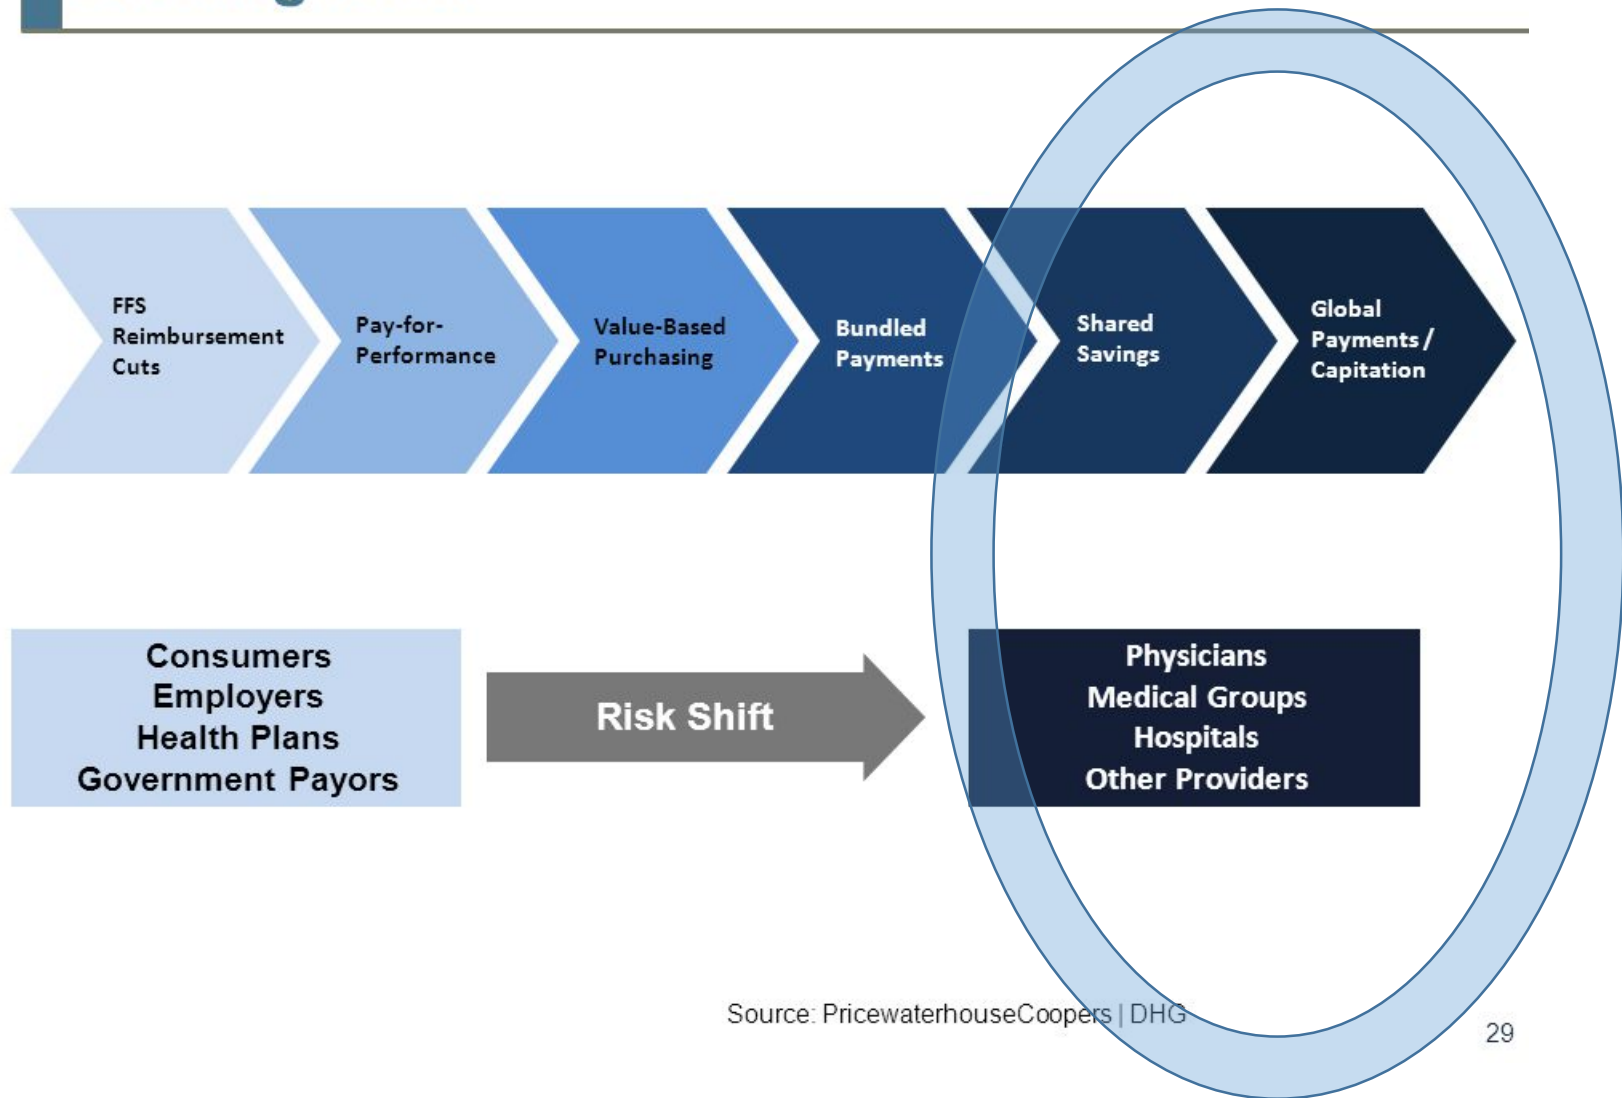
FFS Reimbursement Cuts

Pay-for-Performance

Value-Based Purchasing

Bundled Payments

Shared Savings

Global Payments / Capitation

Consumers
Employers
Health Plans
Government Payors

Risk Shift

Physicians
Medical Groups
Hospitals
Other Providers

Source: PricewaterhouseCoopers | DHG

29